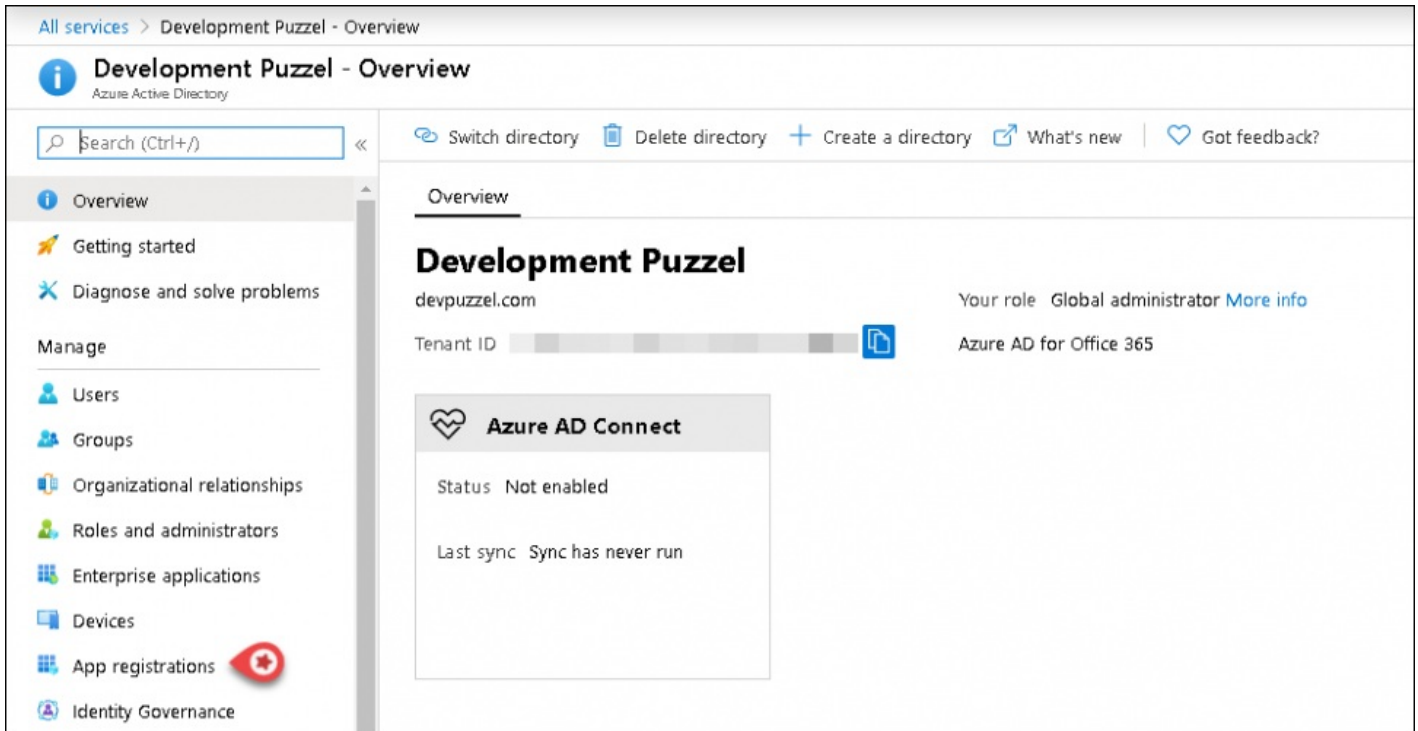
All services > Development Puzzel - Overview

Development Puzzel - Overview
Azure Active Directory

Search (Ctrl+/)

Overview
Getting started
Diagnose and solve problems
Manage
Users
Groups
Organizational relationships
Roles and administrators
Enterprise applications
Devices
App registrations
Identity Governance

Switch directory
Delete directory
Create a directory
What's new
Got feedback?

Overview

Development Puzzel
devpuzzel.com
Tenant ID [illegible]

Your role Global administrator More info
Azure AD for Office 365

Azure AD Connect
Status Not enabled
Last sync Sync has never run